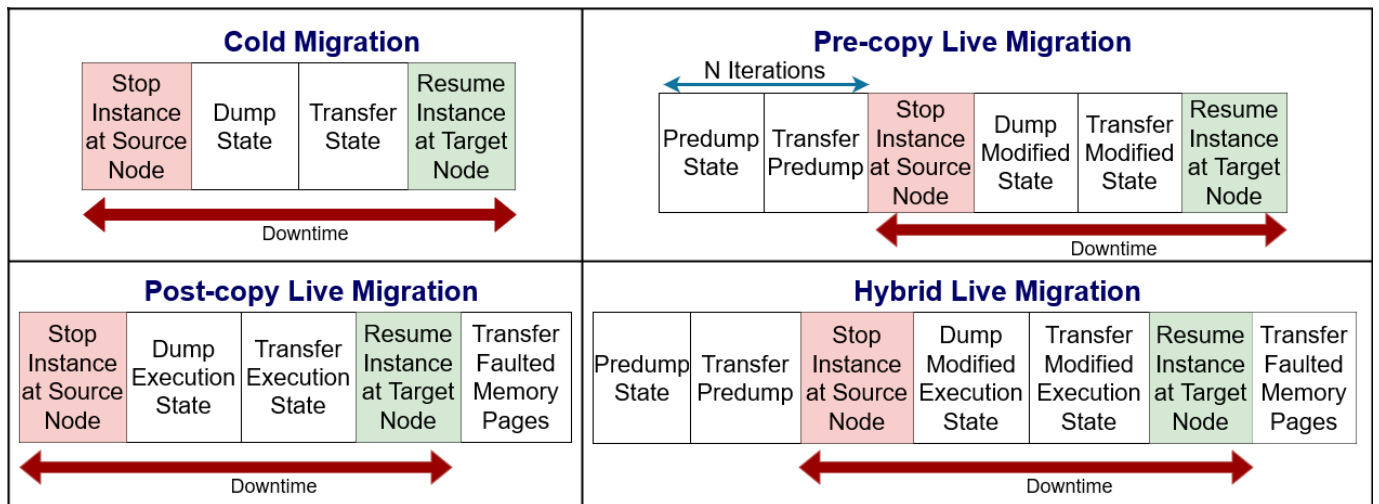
Cold Migration

| Stop Instance at Source Node | Dump State | Transfer State | Resume Instance at Target Node |
|---|---|---|---|

Downtime

Pre-copy Live Migration

N Iterations

| Predump State | Transfer Predump | Stop Instance at Source Node | Dump Modified State | Transfer Modified State | Resume Instance at Target Node |
|---|---|---|---|---|---|

Downtime

Post-copy Live Migration

| Stop Instance at Source Node | Dump Execution State | Transfer Execution State | Resume Instance at Target Node | Transfer Faulted Memory Pages |
|---|---|---|---|---|

Downtime

Hybrid Live Migration

| Predump State | Transfer Predump | Stop Instance at Source Node | Dump Modified Execution State | Transfer Modified Execution State | Resume Instance at Target Node | Transfer Faulted Memory Pages |
|---|---|---|---|---|---|---|

Downtime